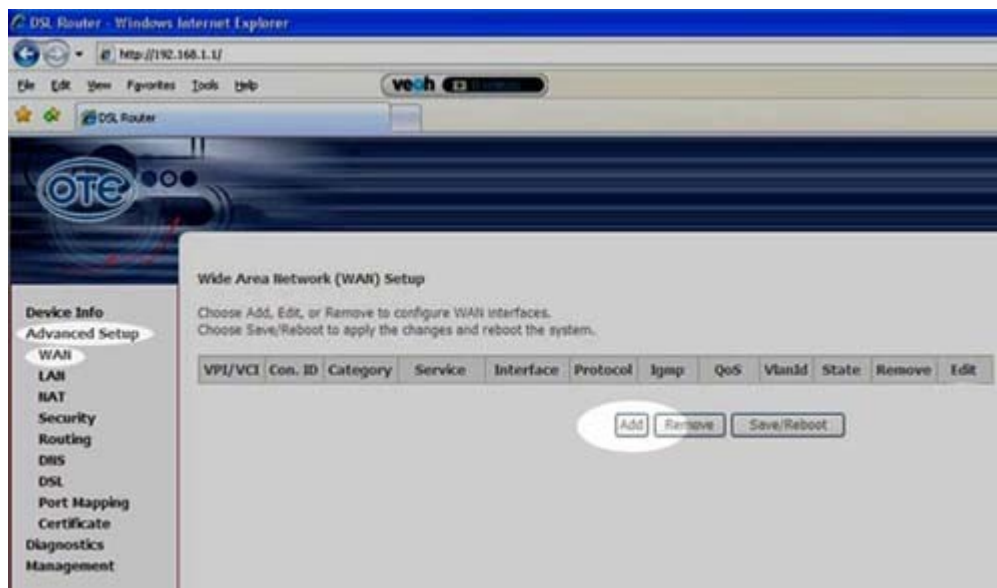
DSL Router - Windows Internet Explorer

http://192.168.1.1/

File Edit View Favorites Tools Help

veoh

DSL Router

OTE

Device Info
Advanced Setup
WAN
LAN
NAT
Security
Routing
DNS
DSL
Port Mapping
Certificate
Diagnostics
Management

Wide Area Network (WAN) Setup

Choose Add, Edit, or Remove to configure WAN interfaces.
Choose Save/Reboot to apply the changes and reboot the system.

| VPI/VCI | Con. ID | Category | Service | Interface | Protocol | Igmp | QoS | VlanId | State | Remove | Edit |
|---|---|---|---|---|---|---|---|---|---|---|---|

Add Remove Save/Reboot